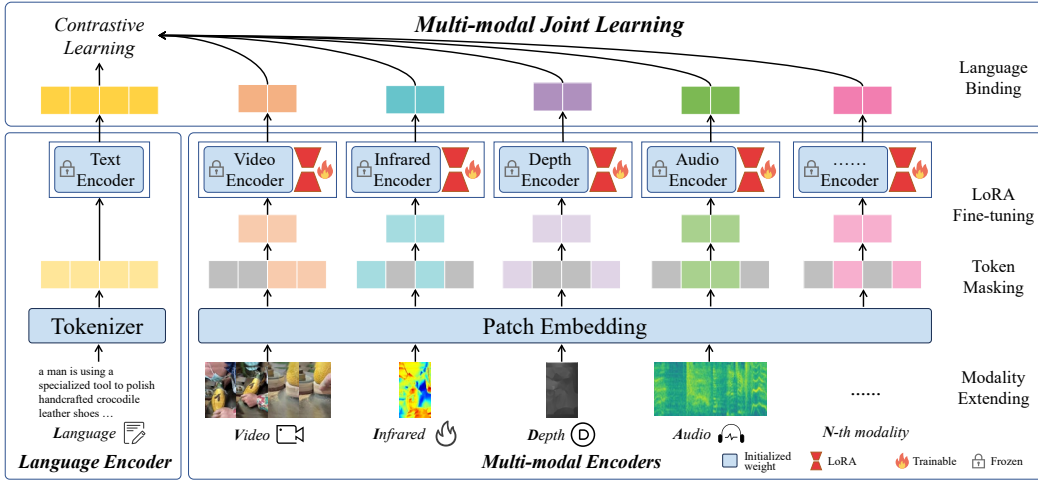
Contrastive Learning

Multi-modal Joint Learning

Language Binding

Text Encoder

Video Encoder

Infrared Encoder

Depth Encoder

Audio Encoder

...... Encoder

LoRA Fine-tuning

Token Masking

Tokenizer

Patch Embedding

a man is using a specialized tool to polish handcrafted crocodile leather shoes …

Language

Video

Infrared

Depth

Audio

......

N-th modality

Modality Extending

Language Encoder

Multi-modal Encoders

Initialized weight

LoRA

Trainable

Frozen